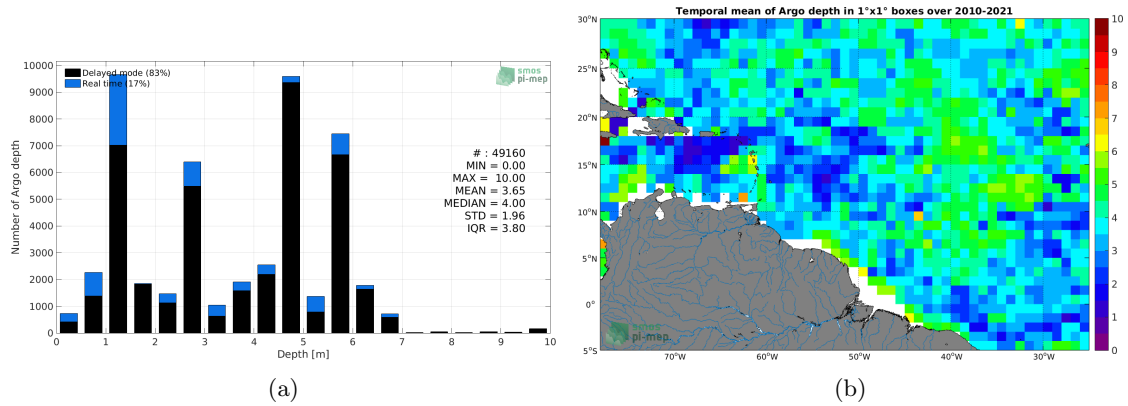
Delayed mode (83%)
Real time (17%)

smos pi-mep

10000
9000
8000
7000
6000
5000
4000
3000
2000
1000
0

Number of Argo depth

# : 49160
MIN = 0.00
MAX = 10.00
MEAN = 3.65
MEDIAN = 4.00
STD = 1.96
IQR = 3.80

0 1 2 3 4 5 6 7 8 9 10
Depth [m]

(a)

Temporal mean of Argo depth in 1°x1° boxes over 2010-2021

30°N
25°N
20°N
15°N
10°N
5°N
0°
5°S

70°W 60°W 50°W 40°W 30°W

smos pi-mep

10
9
8
7
6
5
4
3
2
1
0

(b)